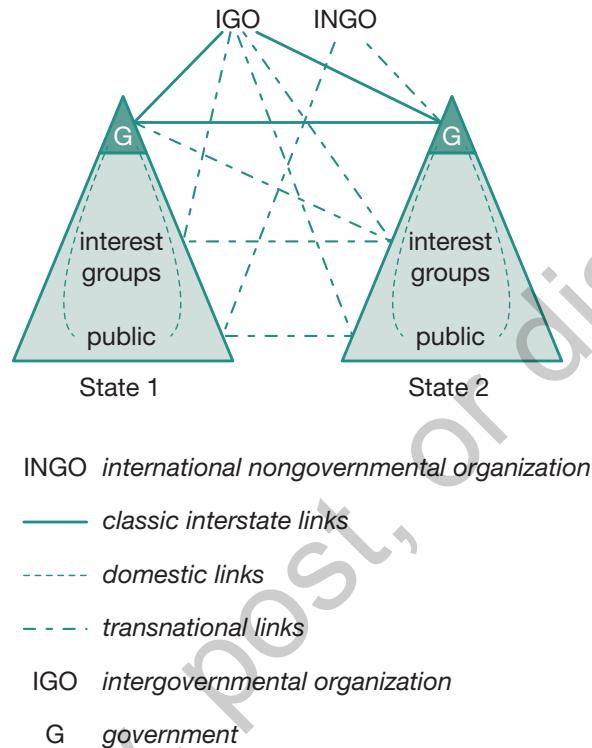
IGO INGO

G

interest groups

public

State 1

G

interest groups

public

State 2

INGO international nongovernmental organization

classic interstate links

domestic links

transnational links

IGO intergovernmental organization

G government

post, or di